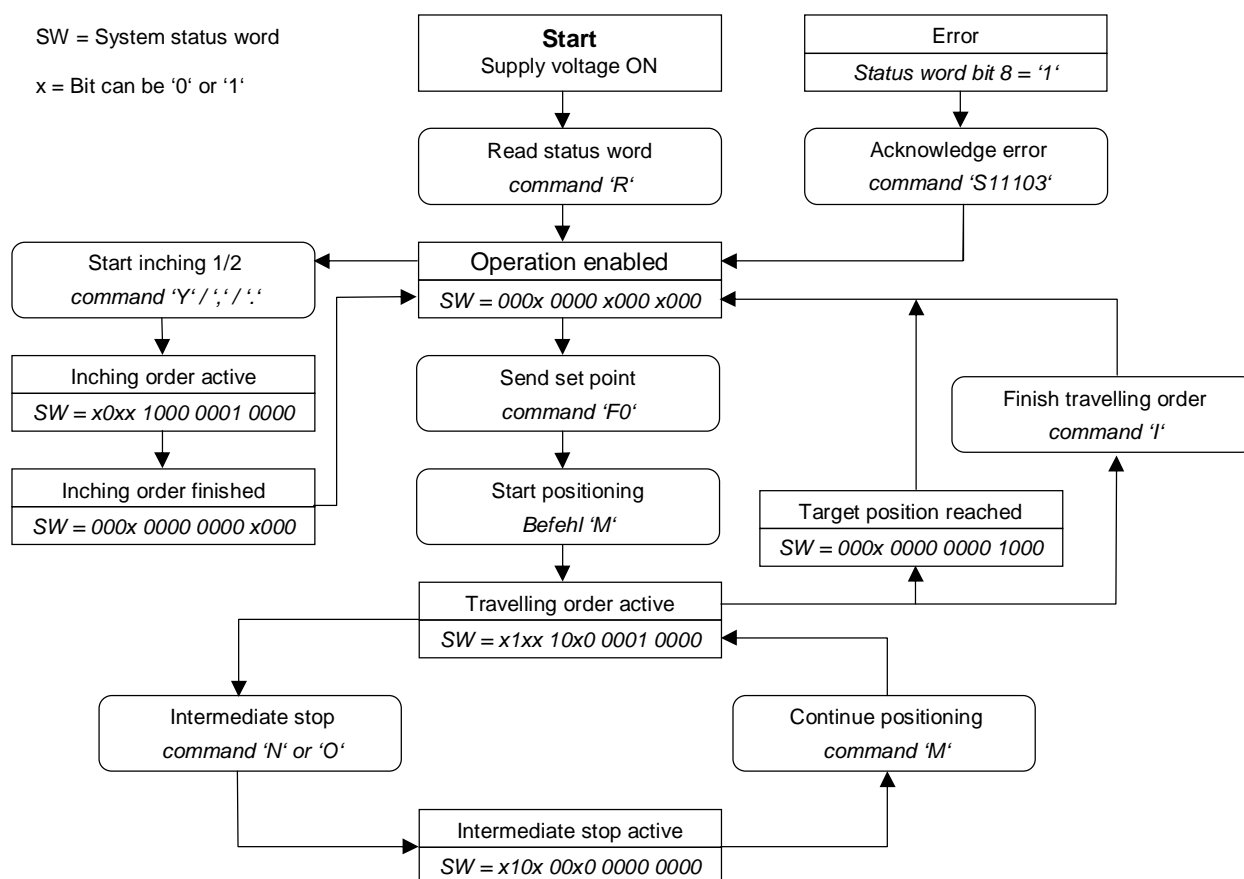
SW = System status word

x = Bit can be ‘0‘ or ‘1‘

Start
Supply voltage ON

Error
Status word bit 8 = ‘1‘

Read status word
command ‘R‘

Acknowledge error
command ‘S11103‘

Start inching 1/2
command ‘Y‘ / ‘,‘ / ‘.‘

Operation enabled
SW = 000x 0000 x000 x000

Inching order active
SW = x0xx 1000 0001 0000

Send set point
command ‘F0‘

Finish travelling order
command ‘I‘

Inching order finished
SW = 000x 0000 0000 x000

Start positioning
Befehl ‘M‘

Target position reached
SW = 000x 0000 0000 1000

Travelling order active
SW = x1xx 10x0 0001 0000

Intermediate stop
command ‘N‘ or ‘O‘

Continue positioning
command ‘M‘

Intermediate stop active
SW = x10x 00x0 0000 0000